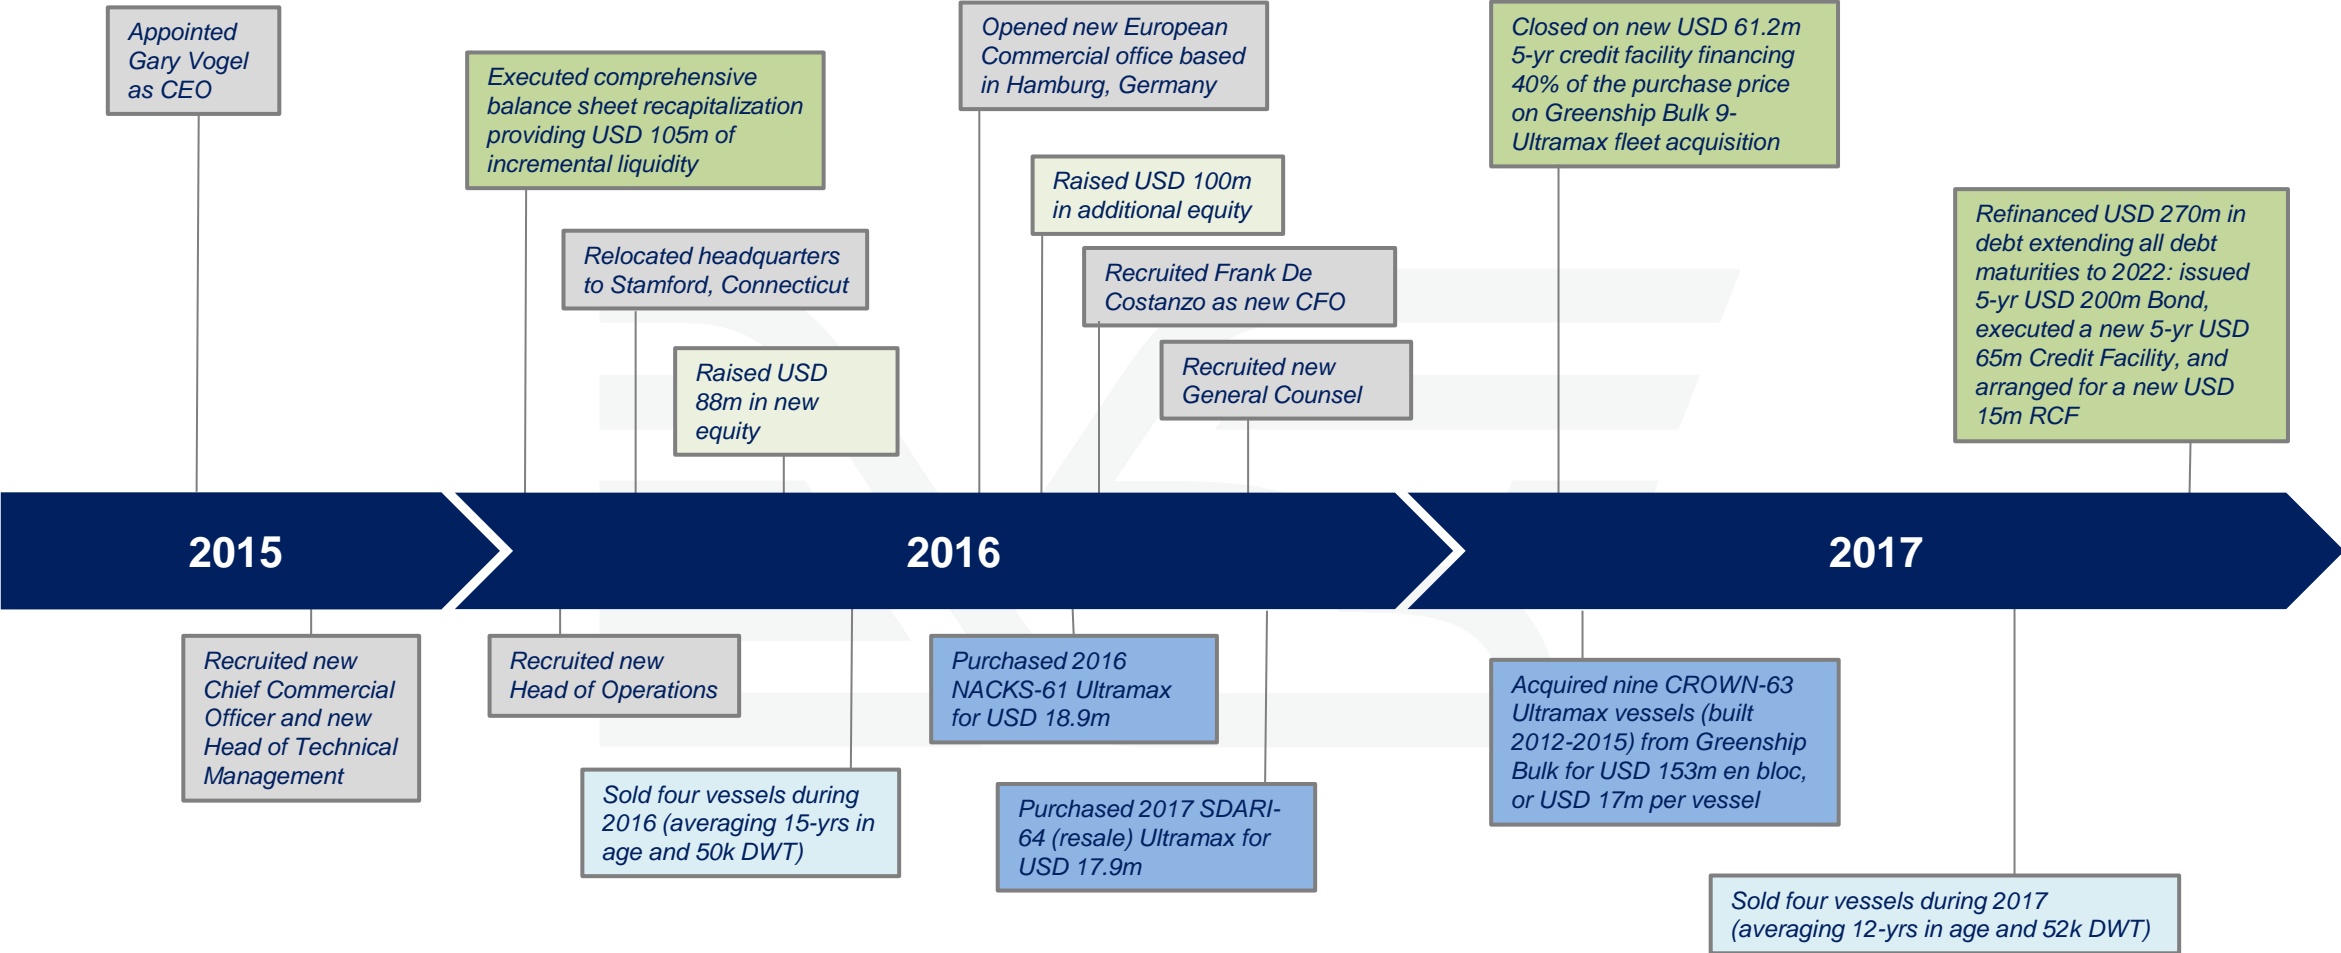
Appointed Gary Vogel as CEO

Executed comprehensive balance sheet recapitalization providing USD 105m of incremental liquidity

Relocated headquarters to Stamford, Connecticut

Raised USD 88m in new equity

Opened new European Commercial office based in Hamburg, Germany

Raised USD 100m in additional equity

Recruited Frank De Costanzo as new CFO

Recruited new General Counsel

Closed on new USD 61.2m 5-yr credit facility financing 40% of the purchase price on Greenship Bulk 9-Ultramax fleet acquisition

Refinanced USD 270m in debt extending all debt maturities to 2022: issued 5-yr USD 200m Bond, executed a new 5-yr USD 65m Credit Facility, and arranged for a new USD 15m RCF

2015

2016

2017

Recruited new Chief Commercial Officer and new Head of Technical Management

Recruited new Head of Operations

Sold four vessels during 2016 (averaging 15-yrs in age and 50k DWT)

Purchased 2016 NACKS-61 Ultramax for USD 18.9m

Purchased 2017 SDARI-64 (resale) Ultramax for USD 17.9m

Acquired nine CROWN-63 Ultramax vessels (built 2012-2015) from Greenship Bulk for USD 153m en bloc, or USD 17m per vessel

Sold four vessels during 2017 (averaging 12-yrs in age and 52k DWT)